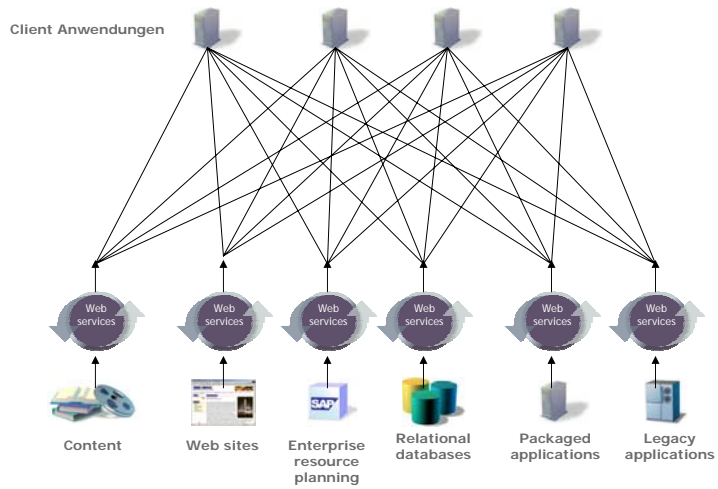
Client Anwendungen

Web services

Web services

Web services

Web services

Web services

Web services

SAP

Content

Web sites

Enterprise resource planning

Relational databases

Packaged applications

Legacy applications